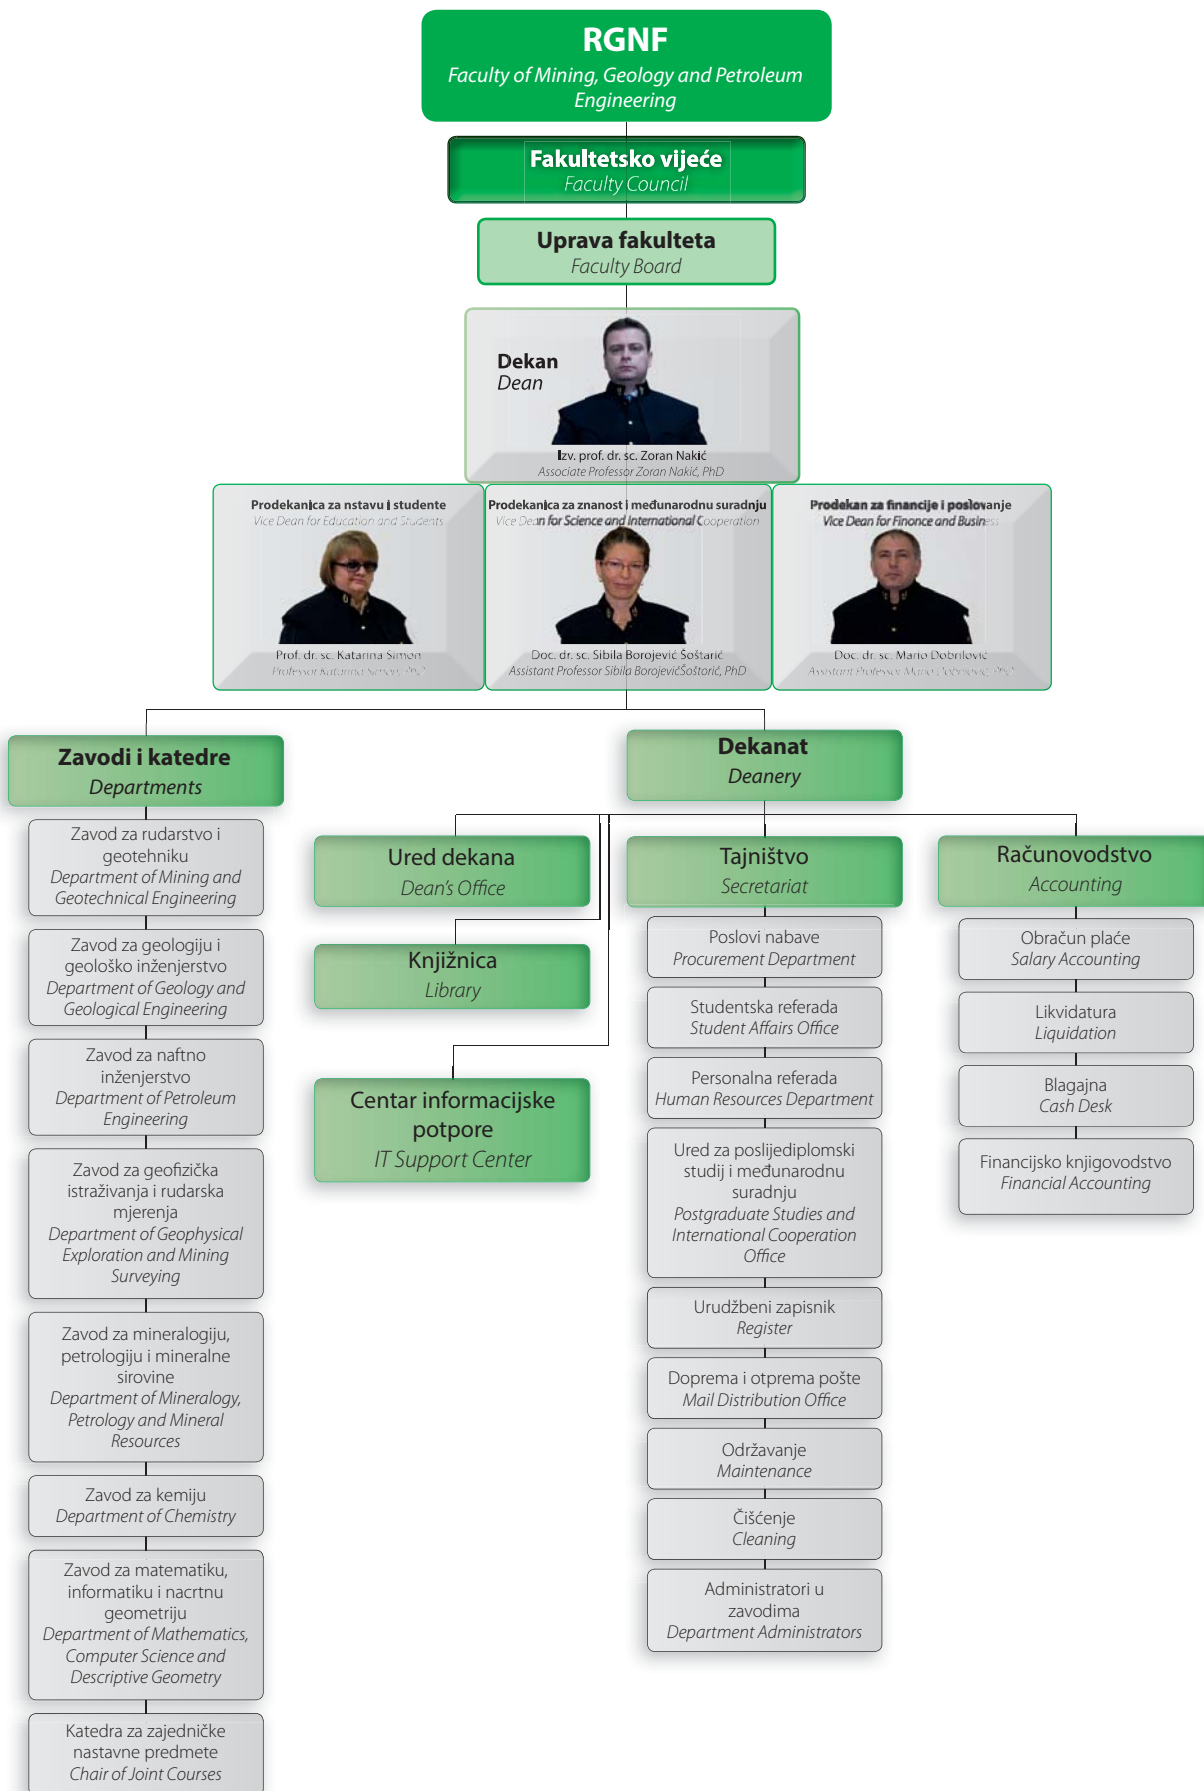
RGNF
Faculty of Mining, Geology and Petroleum Engineering

Fakultetsko vijeće
Faculty Council

Uprava fakulteta
Faculty Board

Dekan
Dean

Izv. prof. dr. sc. Zoran Nakić
Associate Professor Zoran Nakić, PhD

Prodekanica za nastavu i studente
Vice Dean for Education and Students

Prof. dr. sc. Katarina Simon
Professor Katarina Simon, PhD

Prodekanica za znanost i međunarodnu suradnju
Vice Dean for Science and International Cooperation

Doc. dr. sc. Sibila Borojević Šoštarić
Assistant Professor Sibila BorojevićŠoštorić, PhD

Prodekan za financije i poslovanje
Vice Dean for Finance and Business

Doc. dr. sc. Mario Dobrilović
Assistant Professor Mario Dobrilović, PhD

Zavodi i katedre
Departments

Zavod za rudarstvo i geotehniku
Department of Mining and Geotechnical Engineering

Zavod za geologiju i geološko inženjerstvo
Department of Geology and Geological Engineering

Zavod za naftno inženjerstvo
Department of Petroleum Engineering

Zavod za geofizička istraživanja i rudarska mjerenja
Department of Geophysical Exploration and Mining Surveying

Zavod za mineralogiju, petrologiju i mineralne sirovine
Department of Mineralogy, Petrology and Mineral Resources

Zavod za kemiju
Department of Chemistry

Zavod za matematiku, informatiku i nacrtnu geometriju
Department of Mathematics, Computer Science and Descriptive Geometry

Katedra za zajedničke nastavne predmete
Chair of Joint Courses

Dekanat
Deanery

Ured dekana
Dean's Office

Knjižnica
Library

Centar informacijske potpore
IT Support Center

Tajništvo
Secretariat

Poslovi nabave
Procurement Department

Studentska referada
Student Affairs Office

Personalna referada
Human Resources Department

Ured za poslijediplomski studij i međunarodnu suradnju
Postgraduate Studies and International Cooperation Office

Urudžbeni zapisnik
Register

Doprema i otprema pošte
Mail Distribution Office

Održavanje
Maintenance

Čišćenje
Cleaning

Administratori u zavodima
Department Administrators

Računovodstvo
Accounting

Obračun plaće
Salary Accounting

Likvidatura
Liquidation

Blagajna
Cash Desk

Financijsko knjigovodstvo
Financial Accounting